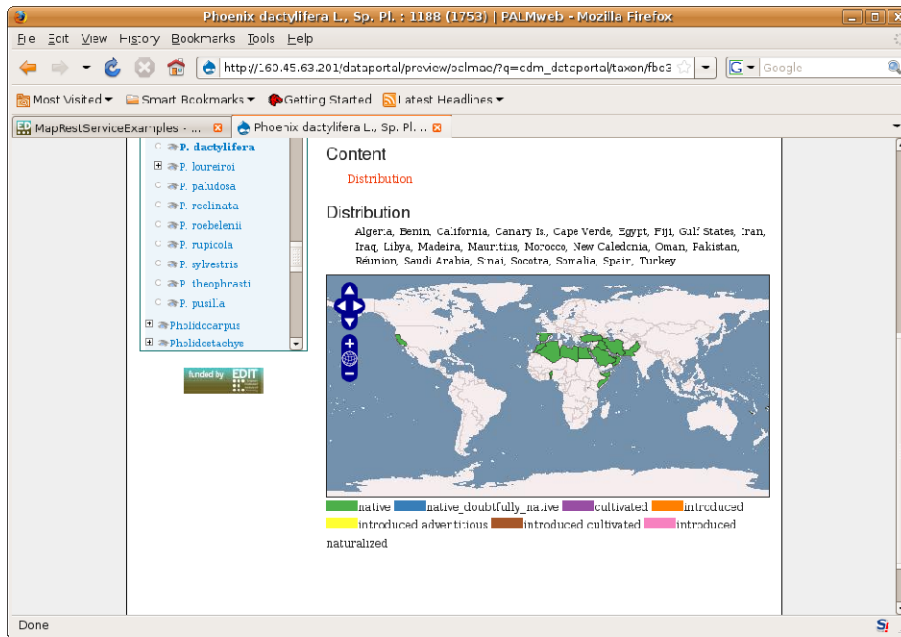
Phoenix dactylifera L., Sp. Pl. : 1188 (1753) | PALMweb - Mozilla Firefox

File Edit View History Bookmarks Tools Help

http://160.45.63.201/dataportal/preview/palmae/?q=cdm_dataportal/taxon/fbc3

Google

Most Visited Smart Bookmarks Getting Started Latest Headlines

MapRestServiceExamples - ...

Phoenix dactylifera L., Sp. Pl. ...

P. dactylifera
P. loureiroi
P. paludosa
P. reclinata
P. roebelenii
P. rupicola
P. sylvestris
P. theophrasti
P. pusilla
Pholidocarpus
Pholidostachys

funded by EDIT

Content

Distribution

Distribution

Algeria, Benin, California, Canary Is., Cape Verde, Egypt, Fiji, Gulf States, Iran, Iraq, Libya, Madeira, Mauritius, Morocco, New Caledonia, Oman, Pakistan, Réunion, Saudi Arabia, Sinai, Socotra, Somalia, Spain, Turkey

native native_doubtfully_native cultivated introduced introduced adventitious introduced cultivated introduced naturalized

Done